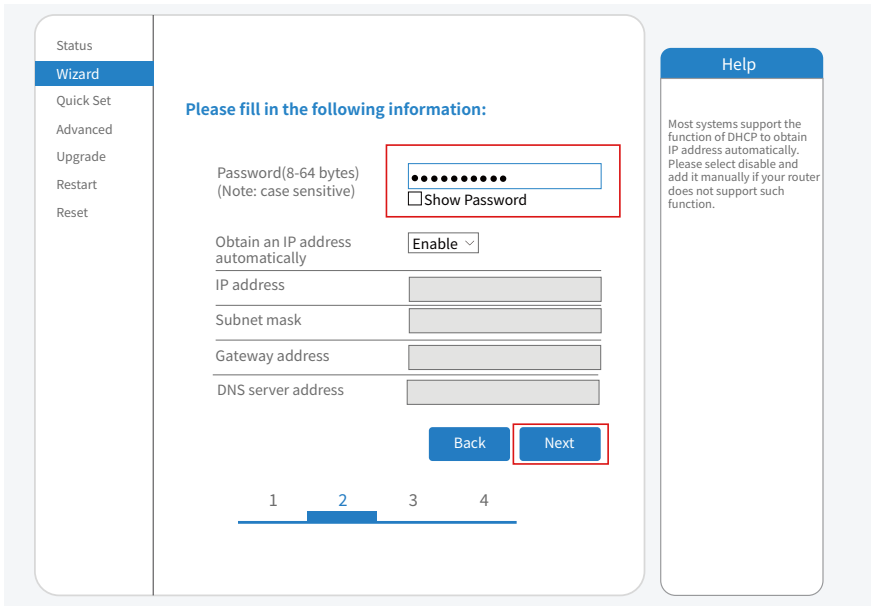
Status
Wizard
Quick Set
Advanced
Upgrade
Restart
Reset

Please fill in the following information:

Password(8-64 bytes)
(Note: case sensitive)

●●●●●●●●●●
Show Password

Obtain an IP address automatically
Enable

IP address
Subnet mask
Gateway address
DNS server address

Back
Next

1 2 3 4

Help

Most systems support the function of DHCP to obtain IP address automatically. Please select disable and add it manually if your router does not support such function.